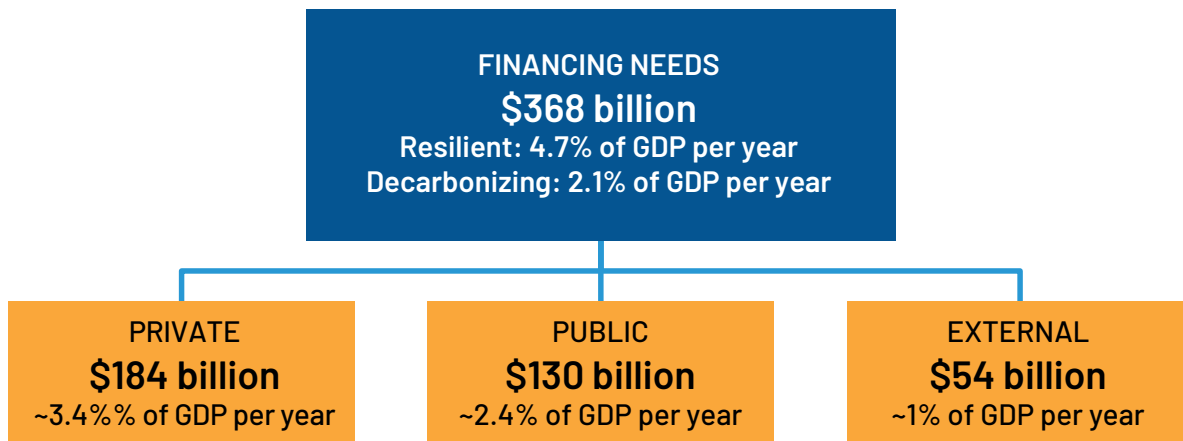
FINANCING NEEDS
$368 billion
Resilient: 4.7% of GDP per year
Decarbonizing: 2.1% of GDP per year

PRIVATE
$184 billion
~3.4%% of GDP per year

PUBLIC
$130 billion
~2.4% of GDP per year

EXTERNAL
$54 billion
~1% of GDP per year